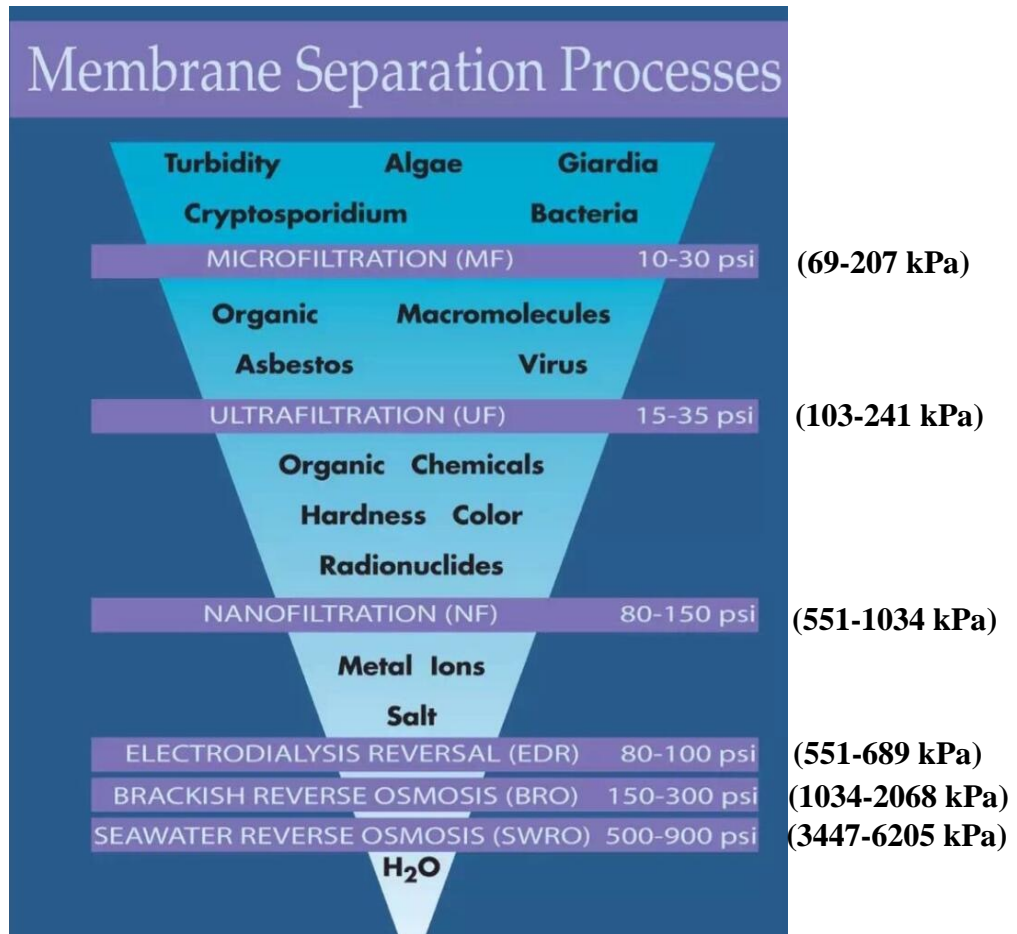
Membrane Separation Processes

Turbidity Algae Giardia

Cryptosporidium Bacteria

MICROFILTRATION (MF) 10-30 psi (69-207 kPa)

Organic Macromolecules

Asbestos Virus

ULTRAFILTRATION (UF) 15-35 psi (103-241 kPa)

Organic Chemicals

Hardness Color

Radionuclides

NANOFILTRATION (NF) 80-150 psi (551-1034 kPa)

Metal Ions

Salt

ELECTRODIALYSIS REVERSAL (EDR) 80-100 psi (551-689 kPa)

BRACKISH REVERSE OSMOSIS (BRO) 150-300 psi (1034-2068 kPa)

SEAWATER REVERSE OSMOSIS (SWRO) 500-900 psi (3447-6205 kPa)

$H_2O$